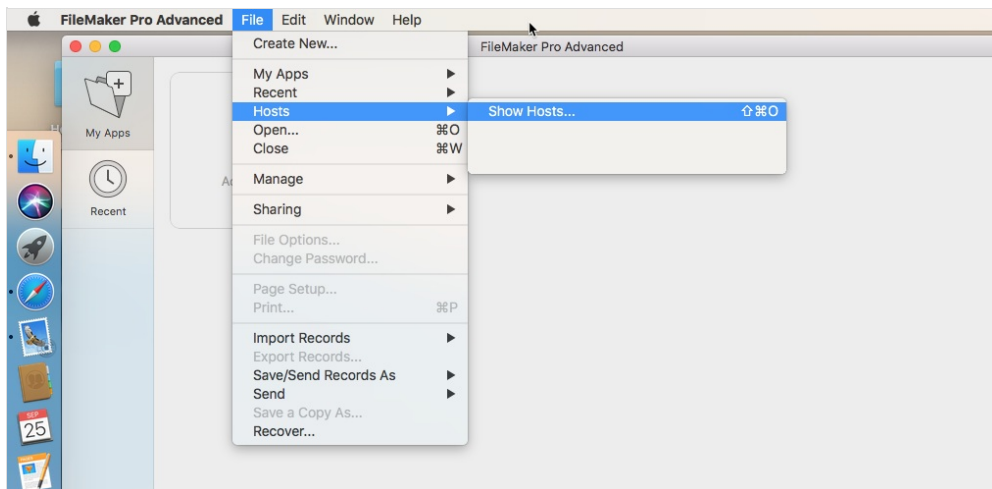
FileMaker Pro Advanced File Edit Window Help

FileMaker Pro Advanced

My Apps

Recent

Create New...

My Apps
Recent
Hosts
Open... ⌘O
Close ⌘W

Manage

Sharing

File Options...
Change Password...

Page Setup...
Print... ⌘P

Import Records
Export Records...
Save/Send Records As
Send
Save a Copy As...
Recover...

Show Hosts... ⇧⌘O

SEP
25